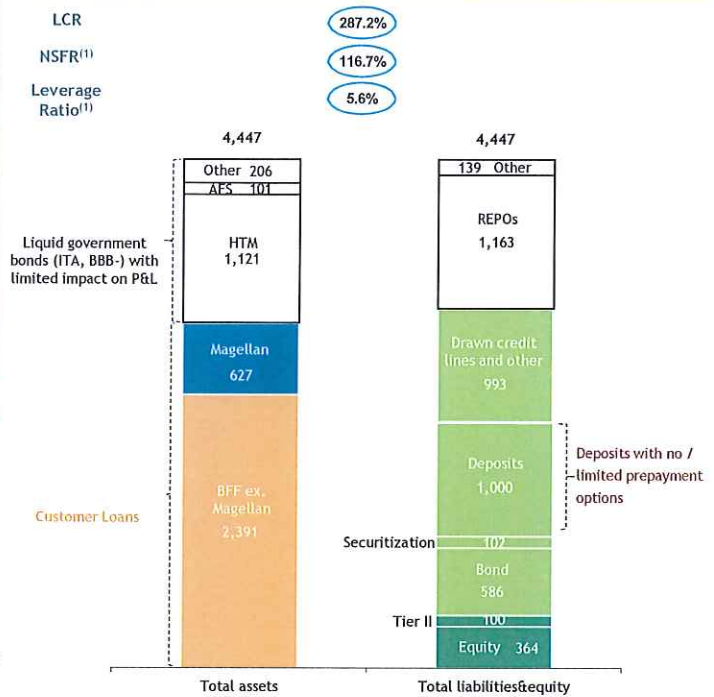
LCR
287.2%

NSFR$^{(1)}$
116.7%

Leverage Ratio$^{(1)}$
5.6%

4,447

Other 206
AFS 101
HTM 1,121
Magellan 627
BFF ex. Magellan 2,391

Liquid government bonds (ITA, BBB-) with limited impact on P&L

Customer Loans

Total assets

4,447

139 Other
REPOs 1,163
Drawn credit lines and other 993
Deposits 1,000
Securitization 102
Bond 586
Tier II 100
Equity 364

Deposits with no / limited prepayment options

Total liabilities&equity